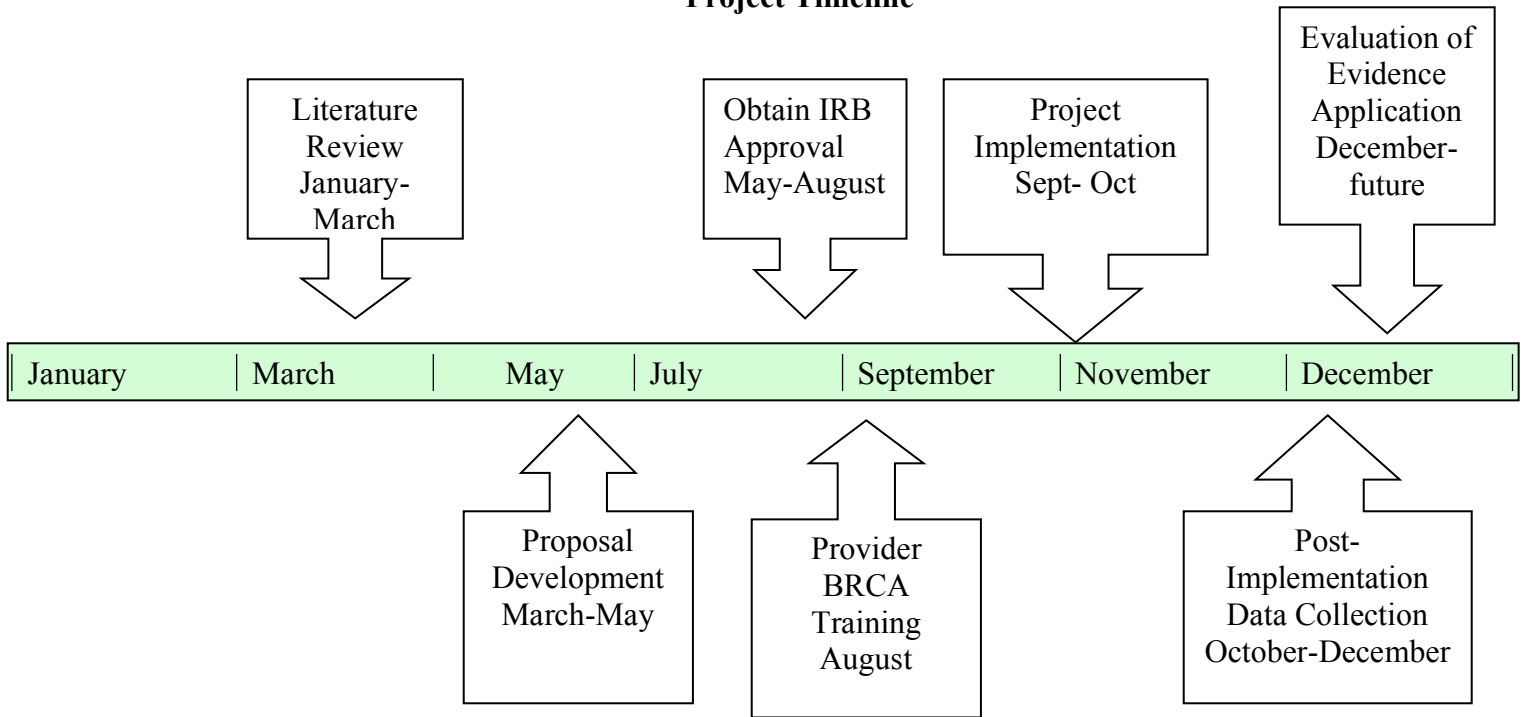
Project Timeline

Literature Review January-March

Obtain IRB Approval May-August

Project Implementation Sept- Oct

Evaluation of Evidence Application December-future

| January | March | May | July | September | November | December |
|---|---|---|---|---|---|---|

Proposal Development March-May

Provider BRCA Training August

Post-Implementation Data Collection October-December